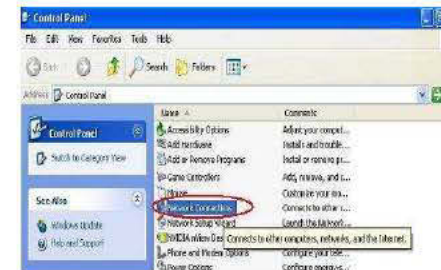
Control Panel

File Edit View Favorites Tools Help

Back Search Folders

Address Control Panel

Control Panel

Switch to Category View

See Also

Windows Update

Help and Support

| Name | Comments |
|---|---|
| Accessibility Options | Adjust your comput... |
| Add Hardware | Installs and trouble... |
| Add or Remove Programs | Install or remove pr... |
| Game Controllers | Add, remove, and c... |
| Mouse | Customize your mo... |
| Network Connections | Connects to other c... |
| Network Setup Wizard | Launch the Network... |
| NVIDIA nView Des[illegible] | Connects to other computers, networks, and the Internet. |
| Phone and Modem Options | Configure your tele... |
| Power Options | Configure energy-s... |